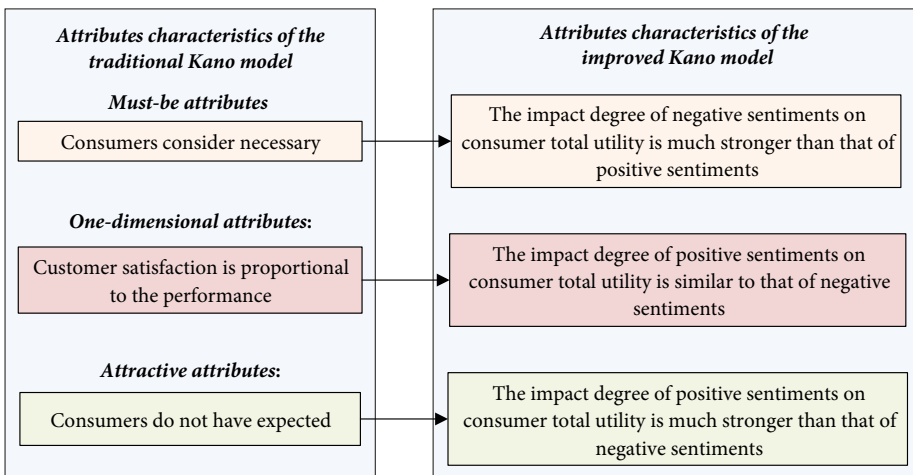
Attributes characteristics of the traditional Kano model

Must-be attributes

Consumers consider necessary

One-dimensional attributes:

Customer satisfaction is proportional to the performance

Attractive attributes:

Consumers do not have expected

Attributes characteristics of the improved Kano model

The impact degree of negative sentiments on consumer total utility is much stronger than that of positive sentiments

The impact degree of positive sentiments on consumer total utility is similar to that of negative sentiments

The impact degree of positive sentiments on consumer total utility is much stronger than that of negative sentiments